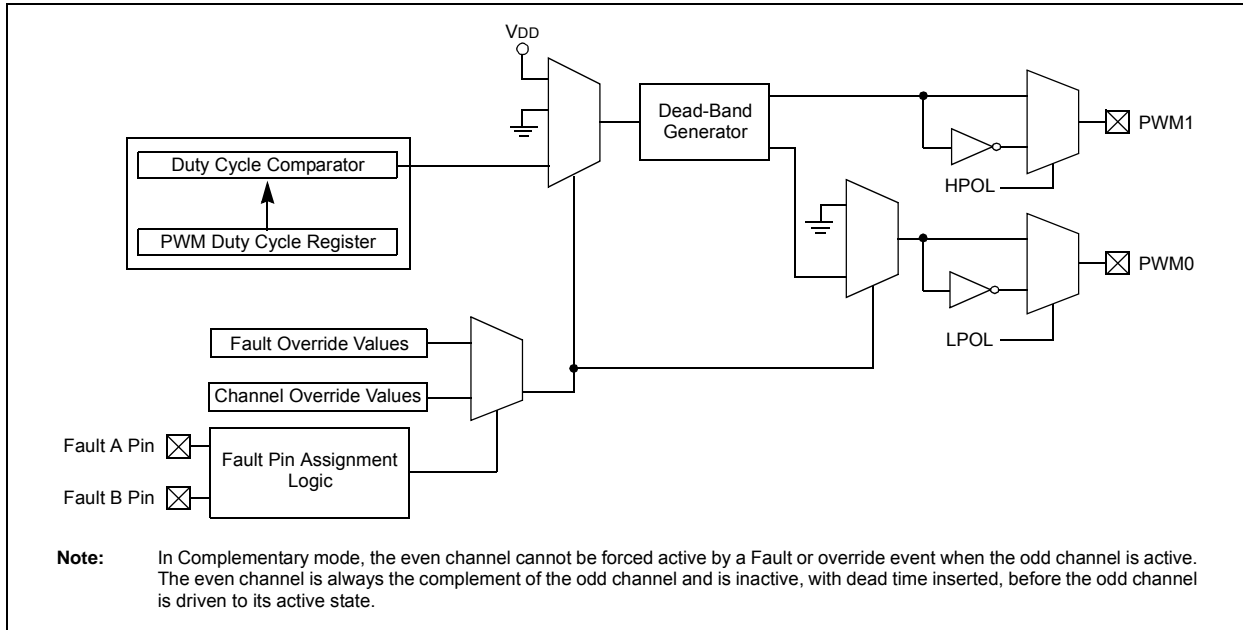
VDD

Dead-Band Generator

PWM1

Duty Cycle Comparator

PWM Duty Cycle Register

HPOL

PWM0

LPOL

Fault Override Values

Channel Override Values

Fault A Pin

Fault Pin Assignment Logic

Fault B Pin

**Note:** In Complementary mode, the even channel cannot be forced active by a Fault or override event when the odd channel is active. The even channel is always the complement of the odd channel and is inactive, with dead time inserted, before the odd channel is driven to its active state.